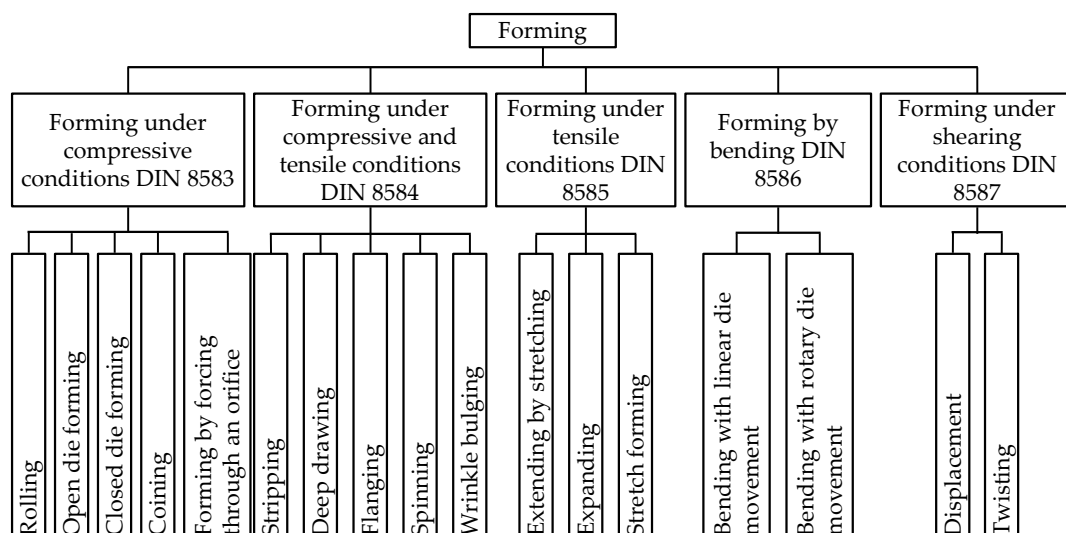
Forming

Forming under compressive conditions DIN 8583

Rolling

Open die forming

Closed die forming

Coining

Forming by forcing through an orifice

Forming under compressive and tensile conditions DIN 8584

Stripping

Deep drawing

Flanging

Spinning

Wrinkle bulging

Forming under tensile conditions DIN 8585

Extending by stretching

Expanding

Stretch forming

Forming by bending DIN 8586

Bending with linear die movement

Bending with rotary die movement

Forming under shearing conditions DIN 8587

Displacement

Twisting